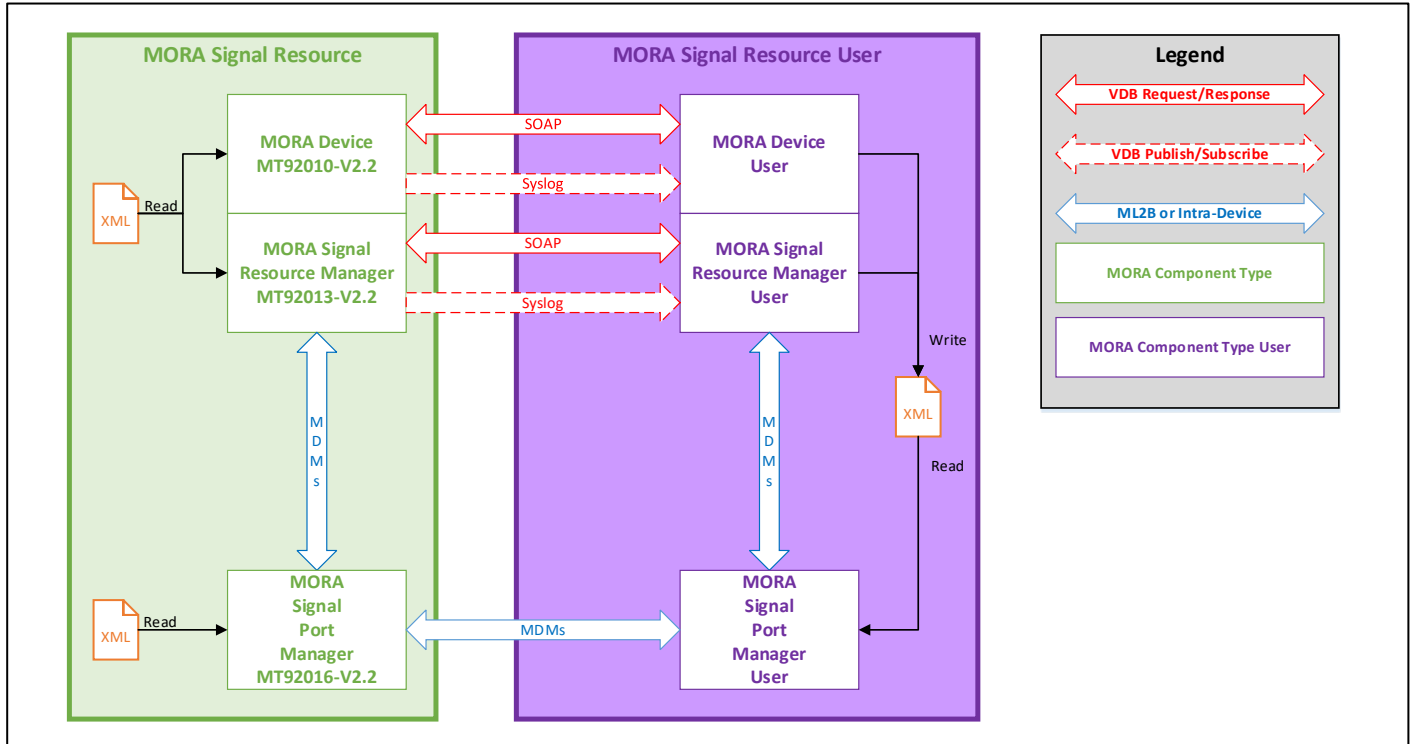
MORA Signal Resource

MORA Device
MT92010-V2.2

XML
Read

MORA Signal
Resource Manager
MT92013-V2.2

MDMs

XML
Read

MORA
Signal
Port
Manager
MT92016-V2.2

SOAP
Syslog
SOAP
Syslog
MDMs

MORA Signal Resource User

MORA Device
User

MORA Signal
Resource Manager
User

MDMs

Write
XML
Read

MORA
Signal
Port
Manager
User

Legend
VDB Request/Response
VDB Publish/Subscribe
ML2B or Intra-Device
MORA Component Type
MORA Component Type User